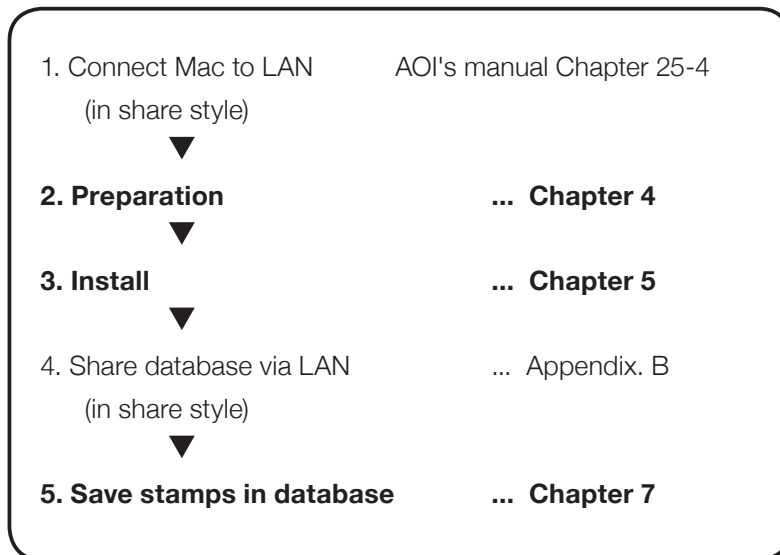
1. Connect Mac to LAN (in share style) AOI's manual Chapter 25-4

**2. Preparation ... Chapter 4**

**3. Install ... Chapter 5**

4. Share database via LAN (in share style) ... Appendix. B

**5. Save stamps in database ... Chapter 7**